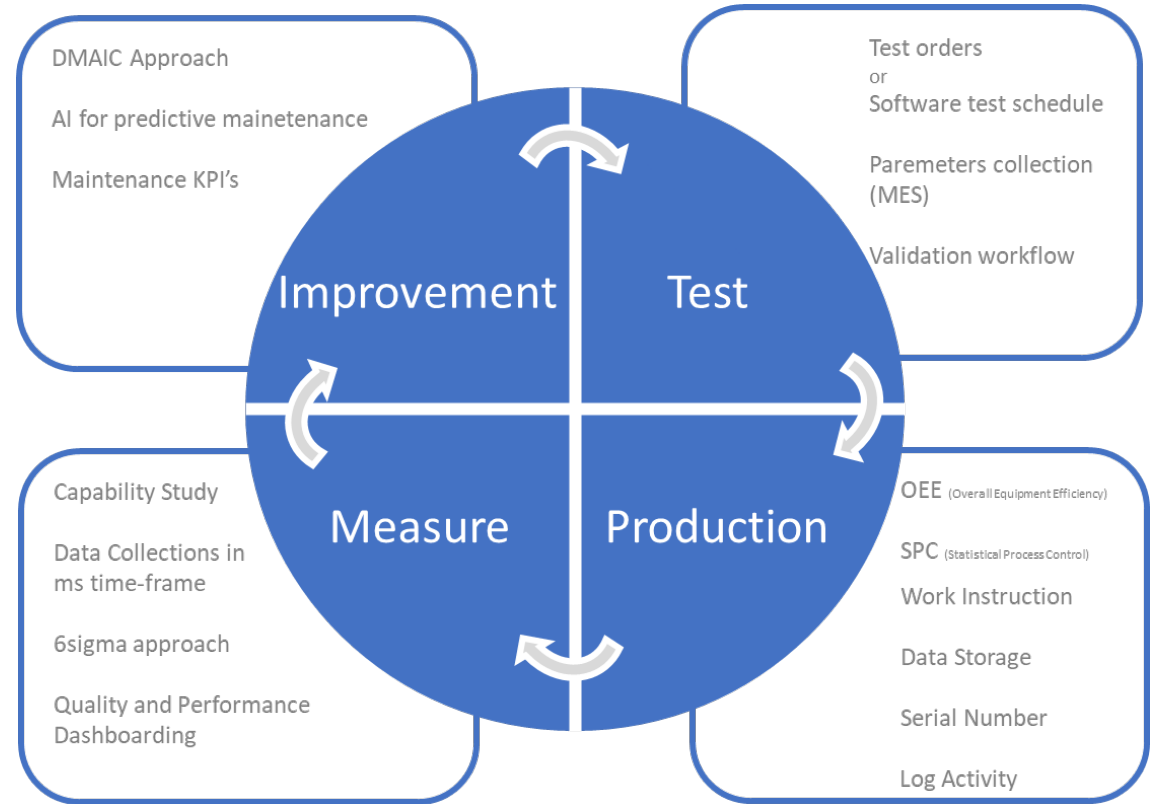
DMAIC Approach

AI for predictive mainetenance

Maintenance KPI’s

Test orders
or
Software test schedule

Paremeters collection (MES)

Validation workflow

Improvement

Test

Measure

Production

Capability Study

Data Collections in ms time-frame

6sigma approach

Quality and Performance Dashboarding

OEE (Overall Equipment Efficiency)

SPC (Statistical Process Control)

Work Instruction

Data Storage

Serial Number

Log Activity